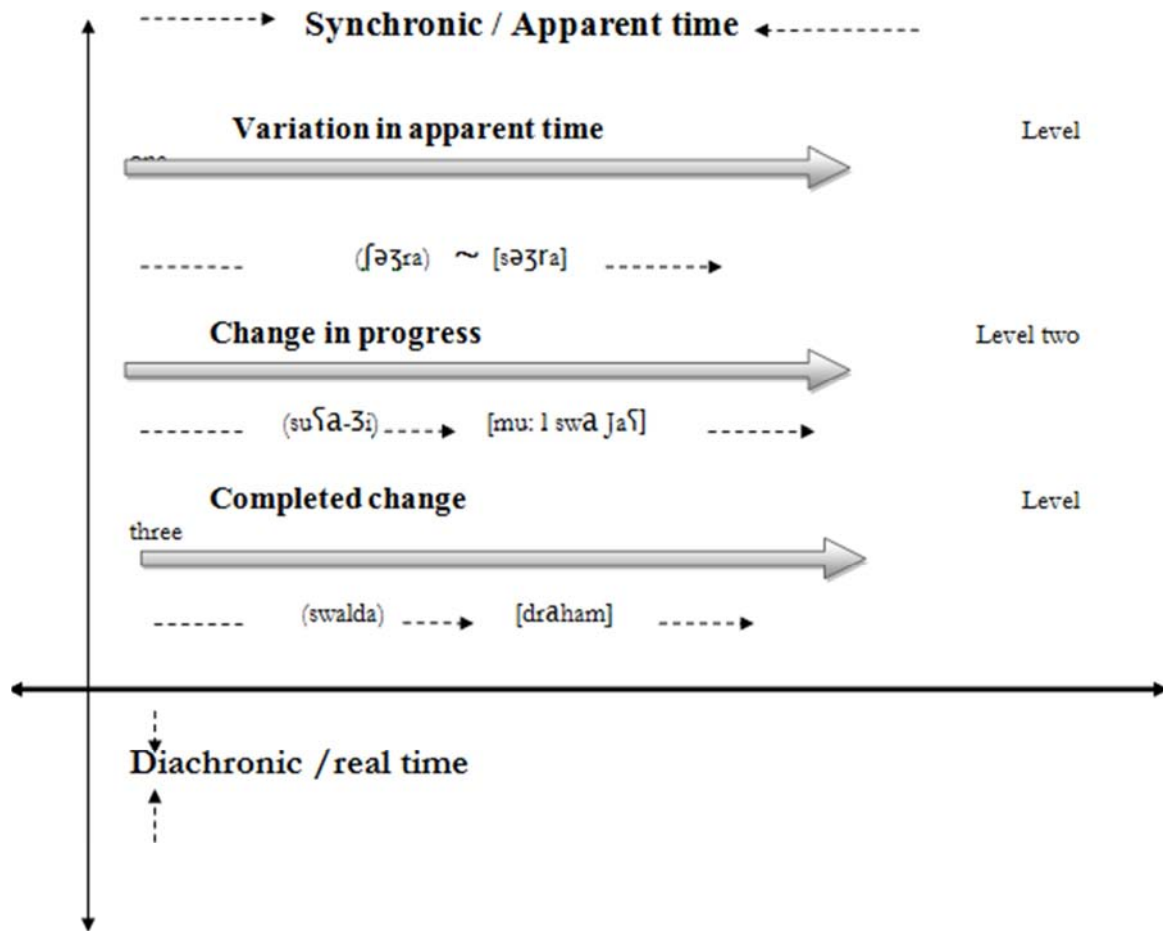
Synchronic / Apparent time

Variation in apparent time

Level

one

(ʃəʒra) ~ [səʒra]

Change in progress

Level two

(suʕa-ʒi) [mu: l swa ɟaʕ]

Completed change

Level

three

(swalda) [draham]

Diachronic / real time